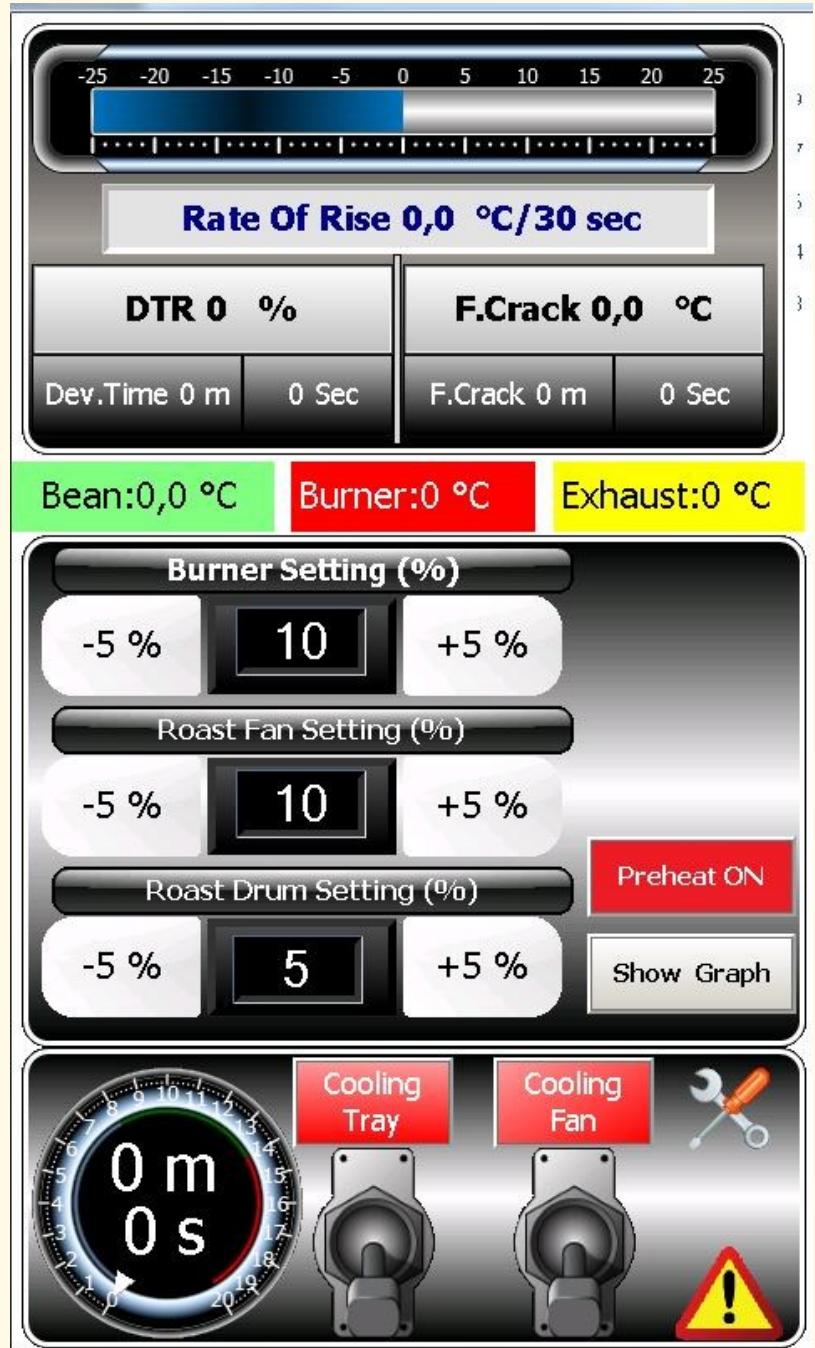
-25 -20 -15 -10 -5 0 5 10 15 20 25

Rate Of Rise 0,0 °C/30 sec

DTR 0 %

F.Crack 0,0 °C

Dev.Time 0 m

0 Sec

F.Crack 0 m

0 Sec

Bean:0,0 °C

Burner:0 °C

Exhaust:0 °C

Burner Setting (%)

-5 %

10

+5 %

Roast Fan Setting (%)

-5 %

10

+5 %

Preheat ON

Roast Drum Setting (%)

-5 %

5

+5 %

Show Graph

Cooling Tray

Cooling Fan

0 1 2 3 4 5 6 7 8 9 10 11 12 13 14 15 16 17 18 19 20

0 m
0 s